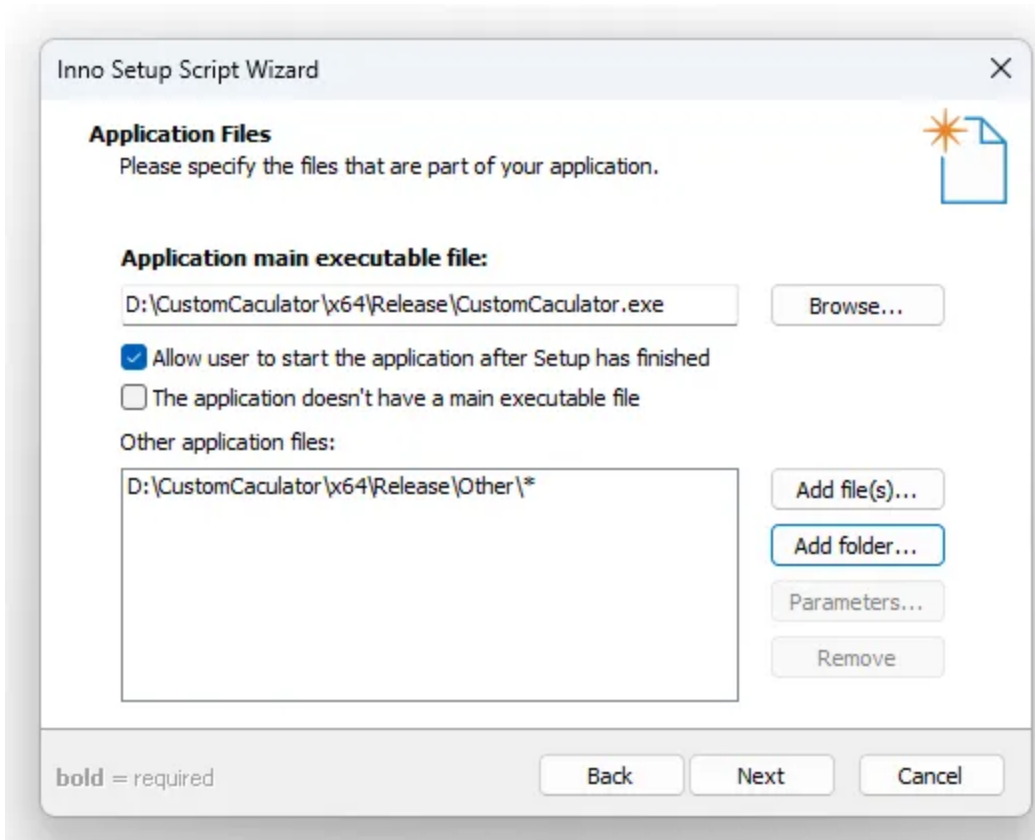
Inno Setup Script Wizard

×

**Application Files**
Please specify the files that are part of your application.

**Application main executable file:**

D:\CustomCaculator\x64\Release\CustomCaculator.exe

Browse...

Allow user to start the application after Setup has finished

The application doesn't have a main executable file

Other application files:

D:\CustomCaculator\x64\Release\Other\*

Add file(s)...

Add folder...

Parameters...

Remove

**bold** = required

Back

Next

Cancel